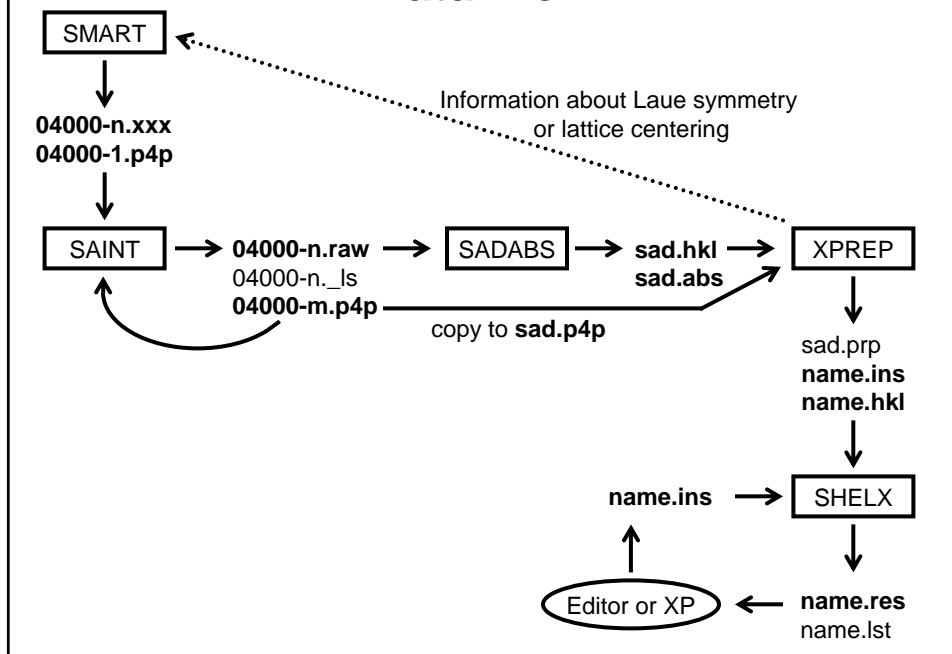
SMART

04000-n.xxx
04000-1.p4p

Information about Laue symmetry or lattice centering

SAINT

04000-n.raw
04000-n._ls
04000-m.p4p

SADABS

sad.hkl
sad.abs

XPREP

copy to sad.p4p

sad.prp
name.ins
name.hkl

name.ins

SHELX

Editor or XP

name.res
name.lst